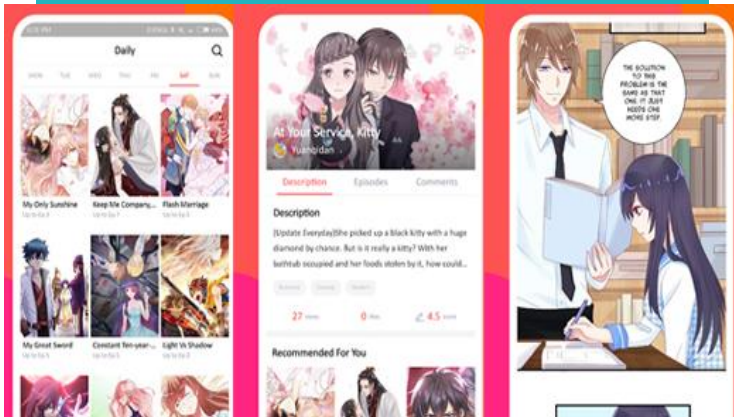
Daily

MON TUE WED THU FRI SAT SUN

My Only Sunshine

Keep Me Company...

Flash Marriage

My Great Sword

Constant Ten-year-...

Light Vs Shadow

At Your Service, Kitty

Yuanqidan

Description Episodes Comments

Description

[Update Everyday]She picked up a black kitty with a huge diamond by chance. But is it really a kitty? With her bathtub occupied and her foods stolen by it, how could...

27

0

4.5

Recommended For You

THE SOLUTION TO THIS PROBLEM IS THE SAME AS THAT ONE. IT JUST NEEDS ONE MORE STEP.